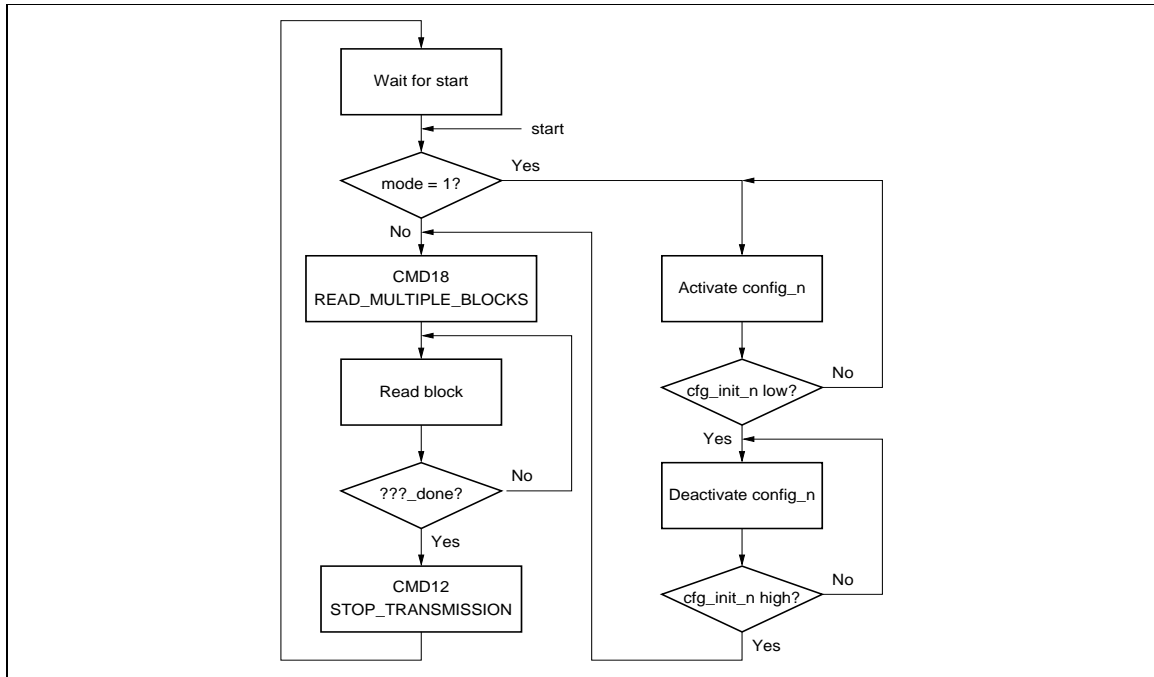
Wait for start

start

mode = 1?

Yes

No

CMD18
READ_MULTIPLE_BLOCKS

Read block

???_done?

No

Yes

CMD12
STOP_TRANSMISSION

Activate config_n

cfg_init_n low?

No

Yes

Deactivate config_n

cfg_init_n high?

No

Yes